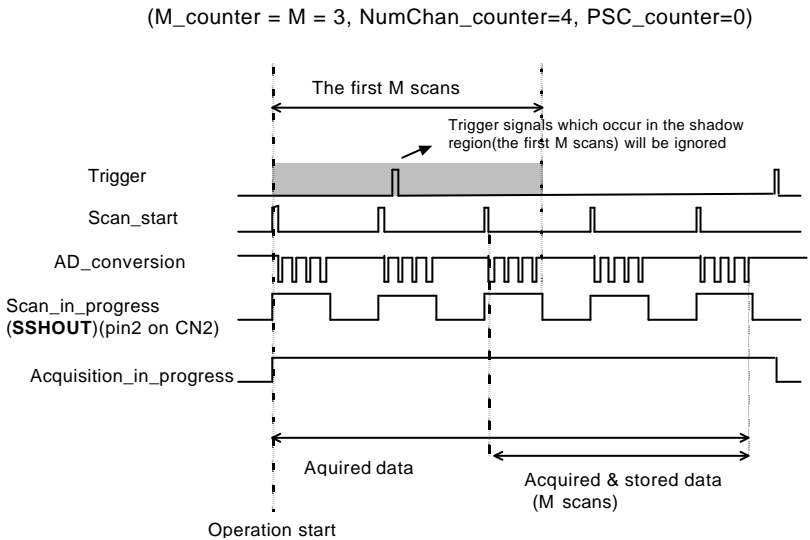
(M_counter = M = 3, NumChan_counter=4, PSC_counter=0)

The first M scans

Trigger signals which occur in the shadow region(the first M scans) will be ignored

Trigger

Scan_start

AD_conversion

Scan_in_progress (**SSHOUT**)(pin2 on CN2)

Acquisition_in_progress

Aquired data

Acquired & stored data (M scans)

Operation start